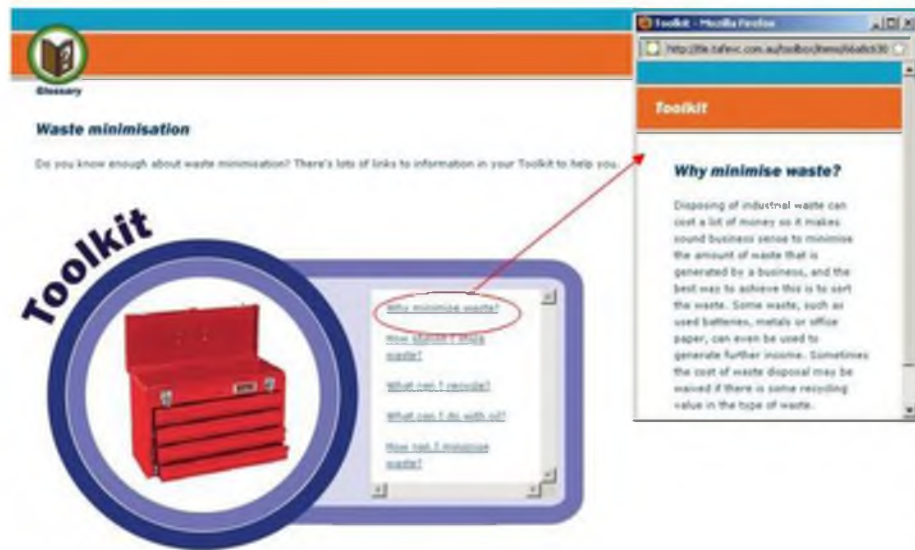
Glossary

Waste minimisation

Do you know enough about waste minimisation? There's lots of links to information in your Toolkit to help you.

Toolkit

Why minimise waste?

How should I store waste?

What can I recycle?

What can I do with oil?

How can I minimise waste?

Toolkit - Mozilla Firefox

http://tle.tafevc.com.au/toolbox/items/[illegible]

Toolkit

Why minimise waste?

Disposing of industrial waste can cost a lot of money so it makes sound business sense to minimise the amount of waste that is generated by a business, and the best way to achieve this is to sort the waste. Some waste, such as used batteries, metals or office paper, can even be used to generate further income. Sometimes the cost of waste disposal may be waived if there is some recycling value in the type of waste.